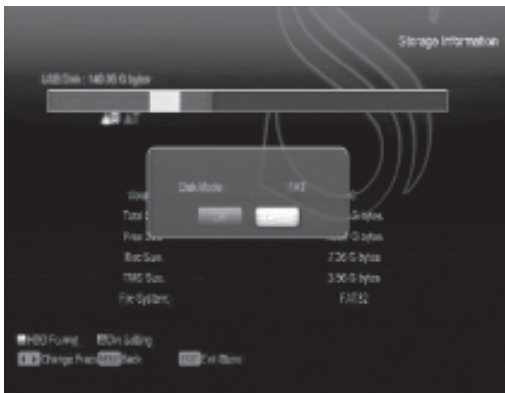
Storage Information

USB Disk : 149.05 G bytes

All

Disk Mode FAT

OK Cancel

Volu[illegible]

Tota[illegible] G bytes

Free Size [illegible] G bytes

Rec Size 2.36 G bytes

TMS Size 3.90 G bytes

File System FAT32

HDD Format Dvr Setting

Change Part. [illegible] Back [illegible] Exit Menu